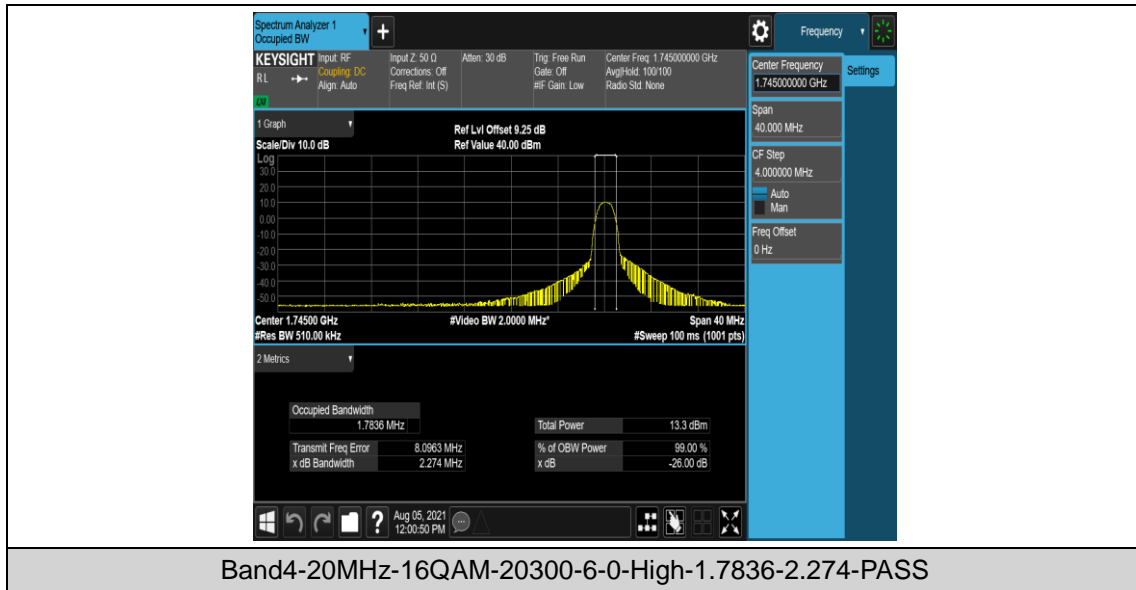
Spectrum Analyzer 1
Occupied BW

Frequency

KEYSIGHT Input: RF
RL Coupling: DC
Align: Auto
LXI

Input Z: 50 Ω
Corrections: Off
Freq Ref: Int (S)

Atten: 30 dB

Trig: Free Run
Gate: Off
#IF Gain: Low

Center Freq: 1.745000000 GHz
Avg|Hold: 100/100
Radio Std: None

Center Frequency
1.745000000 GHz

Settings

Span
40.000 MHz

CF Step
4.000000 MHz
Auto
Man

Freq Offset
0 Hz

1 Graph

Ref Lvl Offset 9.25 dB
Ref Value 40.00 dBm

Scale/Div 10.0 dB
Log
30.0
20.0
10.0
0.00
-10.0
-20.0
-30.0
-40.0
-50.0

Center 1.74500 GHz
#Res BW 510.00 kHz

#Video BW 2.0000 MHz*

Span 40 MHz
#Sweep 100 ms (1001 pts)

2 Metrics

| Occupied Bandwidth | |
|---|---|
| 1.7836 MHz | |

| Total Power | 13.3 dBm |
|---|---|

| Transmit Freq Error | 8.0963 MHz |
|---|---|
| x dB Bandwidth | 2.274 MHz |

| % of OBW Power | 99.00 % |
|---|---|
| x dB | -26.00 dB |

Aug 05, 2021
12:00:50 PM

Band4-20MHz-16QAM-20300-6-0-High-1.7836-2.274-PASS